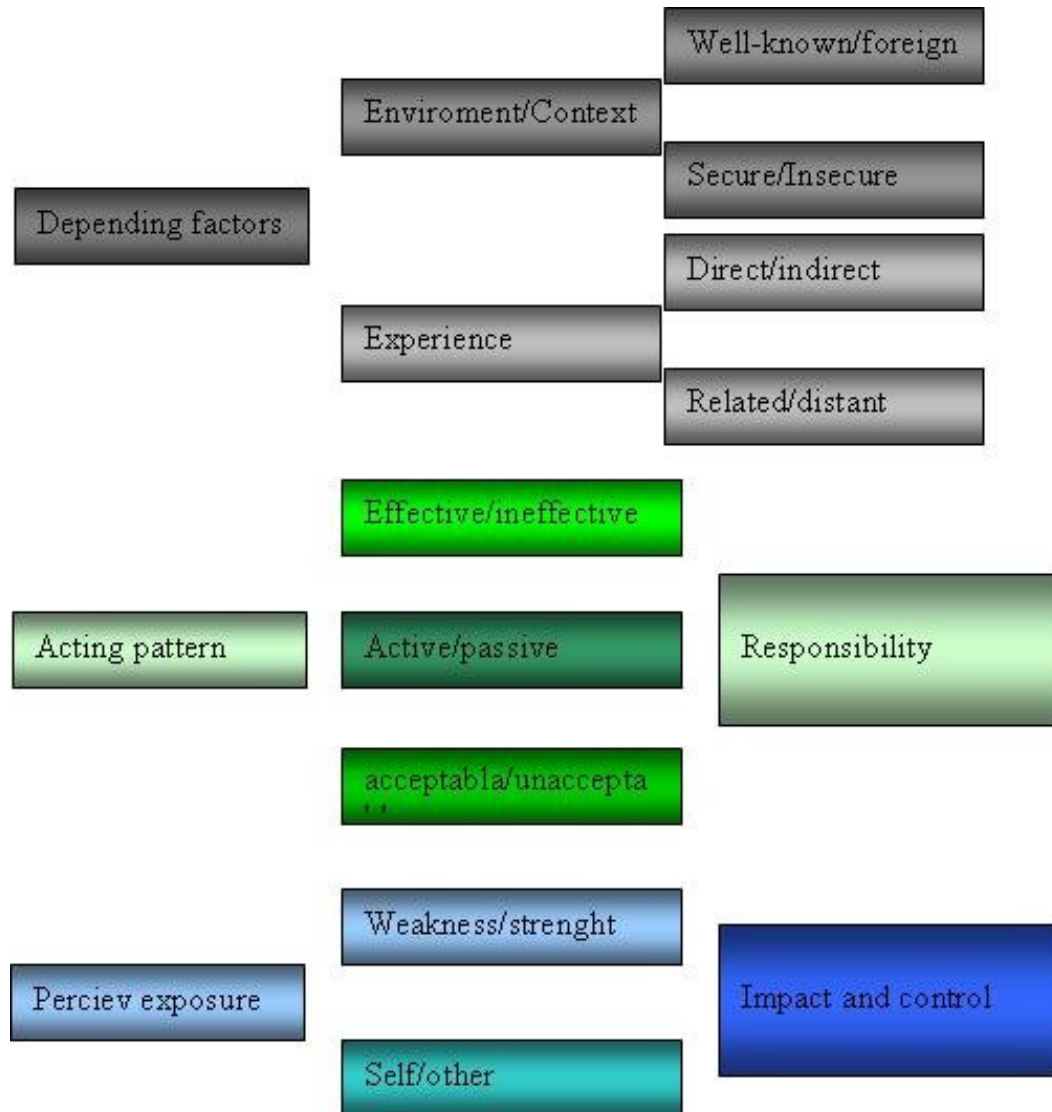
Depending factors

Enviroment/Context

Well-known/foreign

Secure/Insecure

Experience

Direct/indirect

Related/distant

Acting pattern

Effective/ineffective

Active/passive

acceptabla/unaccepta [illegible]

Responsibility

Perciev exposure

Weakness/strenght

Self/other

Impact and control